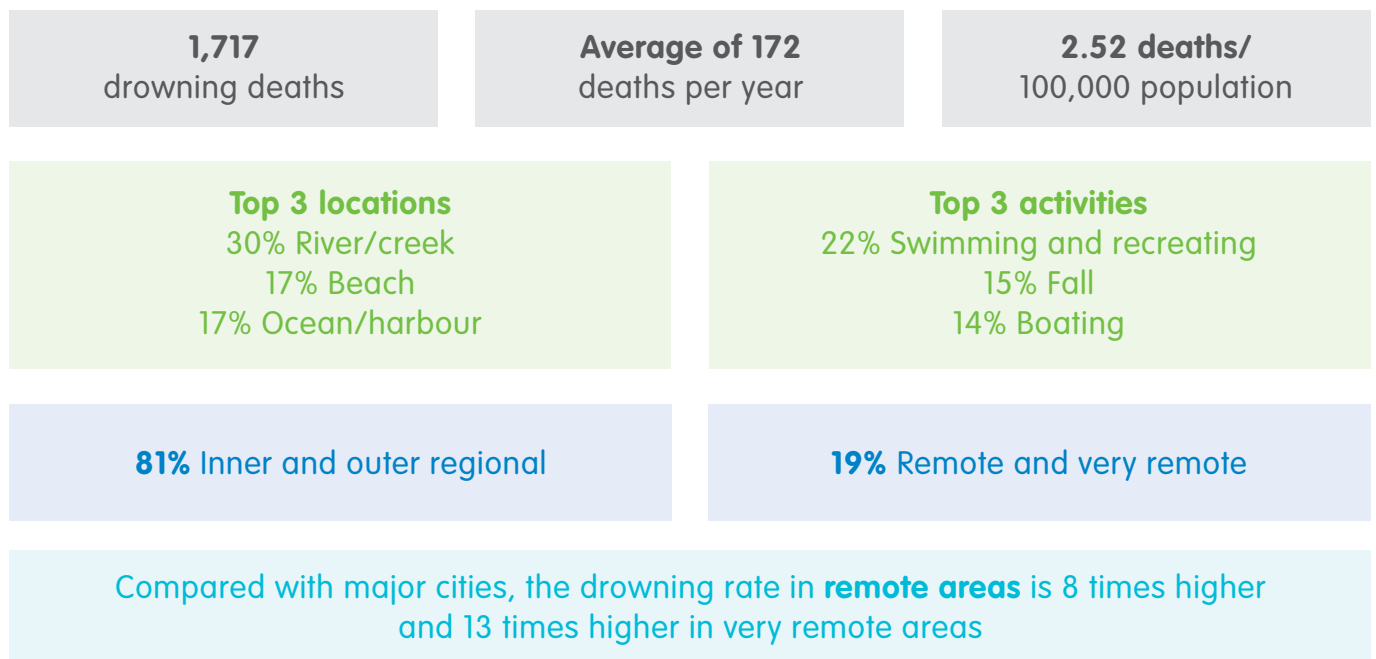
1,717
drowning deaths

Average of 172
deaths per year

2.52 deaths/
100,000 population

Top 3 locations
30% River/creek
17% Beach
17% Ocean/harbour

Top 3 activities
22% Swimming and recreating
15% Fall
14% Boating

81% Inner and outer regional

19% Remote and very remote

Compared with major cities, the drowning rate in remote areas is 8 times higher and 13 times higher in very remote areas